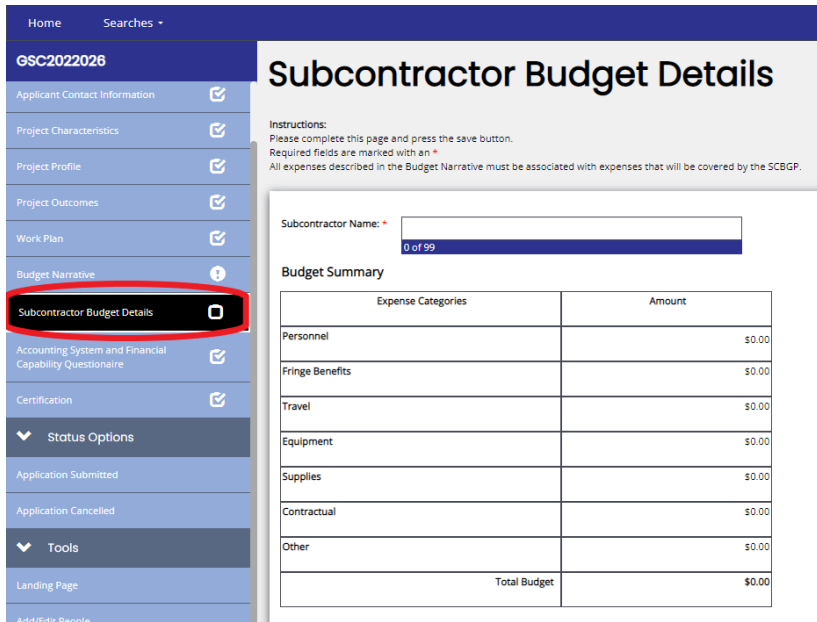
Home Searches

GSC2022026

Applicant Contact Information

Project Characteristics

Project Profile

Project Outcomes

Work Plan

Budget Narrative

Subcontractor Budget Details

Accounting System and Financial Capability Questionaire

Certification

Status Options

Application Submitted

Application Cancelled

Tools

Landing Page

Add/Edit People

Subcontractor Budget Details

Instructions:
Please complete this page and press the save button.
Required fields are marked with an *
All expenses described in the Budget Narrative must be associated with expenses that will be covered by the SCBGP.

Subcontractor Name: *

0 of 99

Budget Summary

| Expense Categories | Amount |
|---|---|
| Personnel | $0.00 |
| Fringe Benefits | $0.00 |
| Travel | $0.00 |
| Equipment | $0.00 |
| Supplies | $0.00 |
| Contractual | $0.00 |
| Other | $0.00 |
| Total Budget | $0.00 |